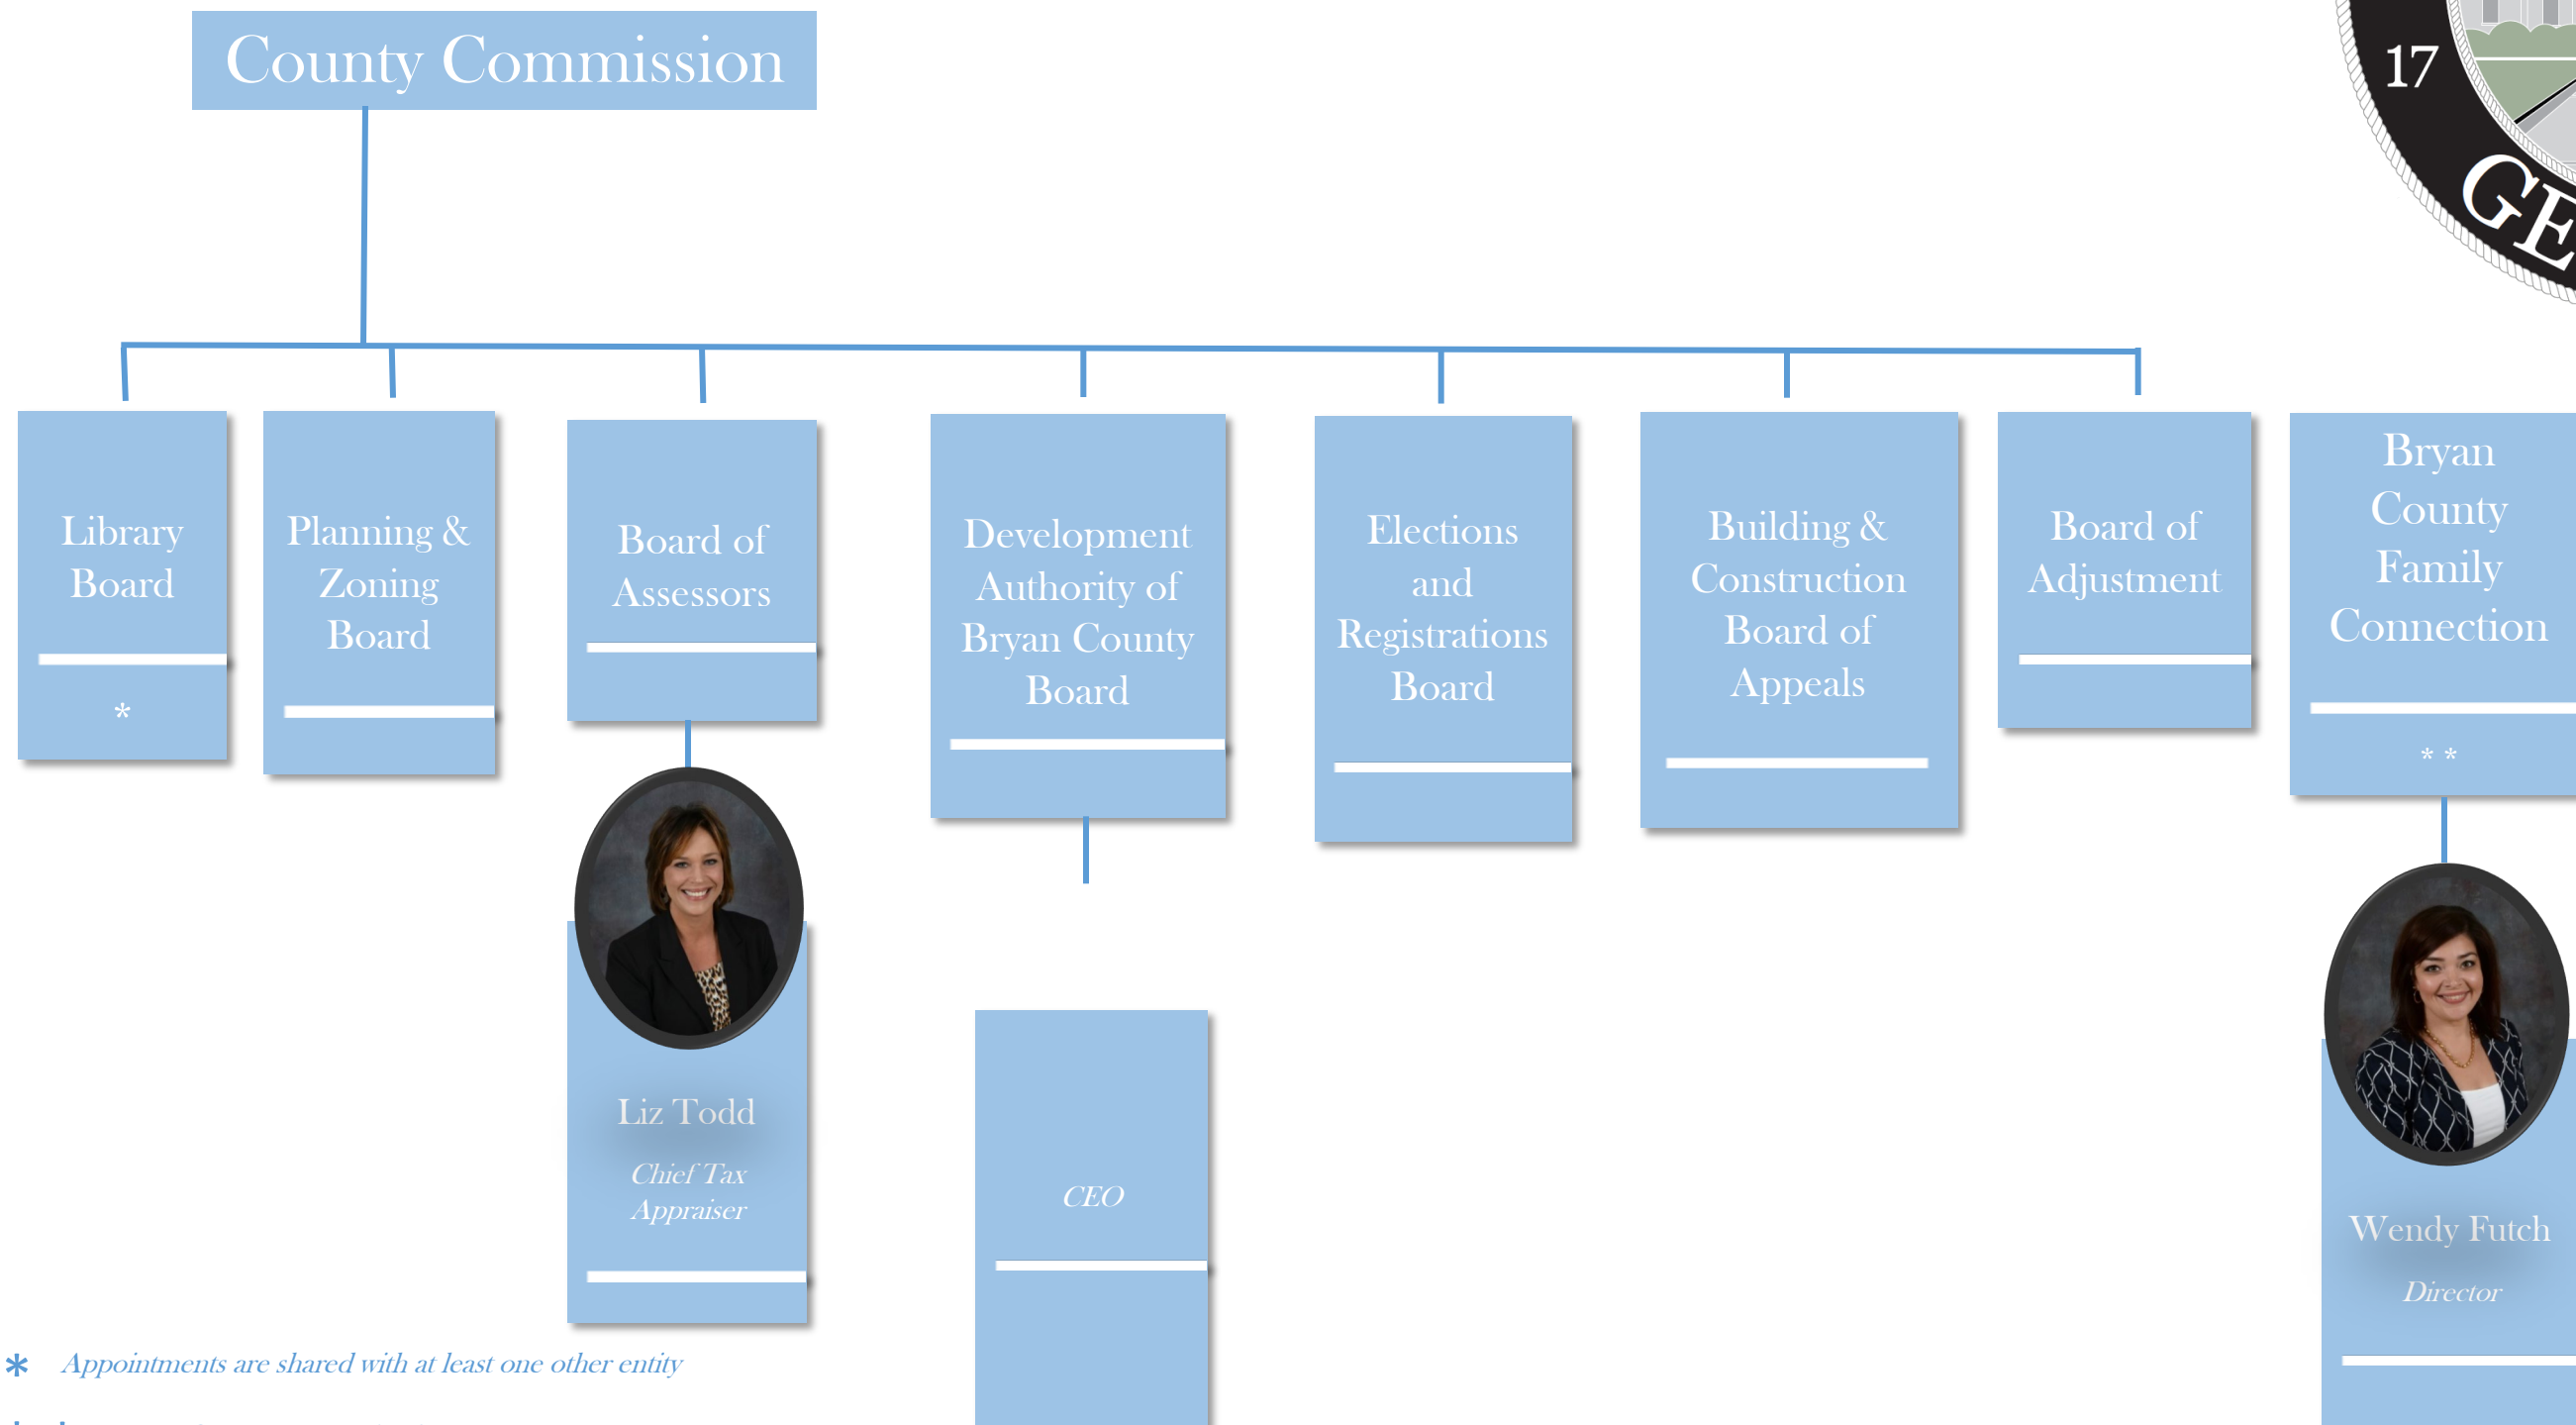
County Commission

17

GE

Library Board

*

Planning & Zoning Board

Board of Assessors

Development Authority of Bryan County Board

Elections and Registrations Board

Building & Construction Board of Appeals

Board of Adjustment

Bryan County Family Connection

* *

Liz Todd

Chief Tax Appraiser

CEO

Wendy Futch

Director

* Appointments are shared with at least one other entity

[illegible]